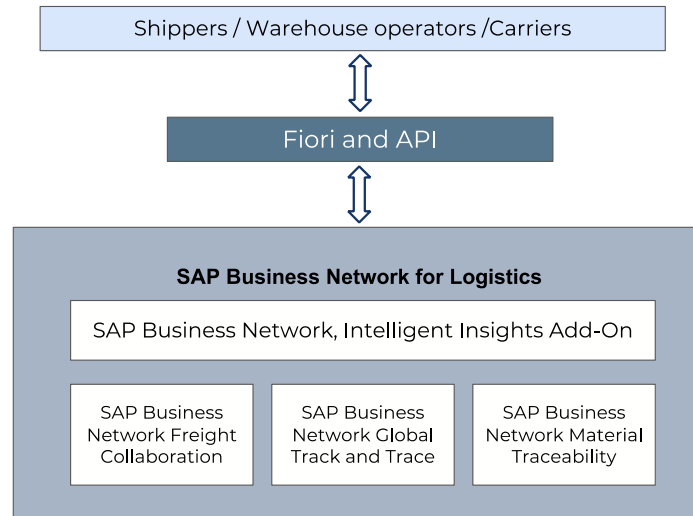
Shippers / Warehouse operators /Carriers

Fiori and API

SAP Business Network for Logistics

SAP Business Network, Intelligent Insights Add-On

SAP Business Network Freight Collaboration

SAP Business Network Global Track and Trace

SAP Business Network Material Traceability